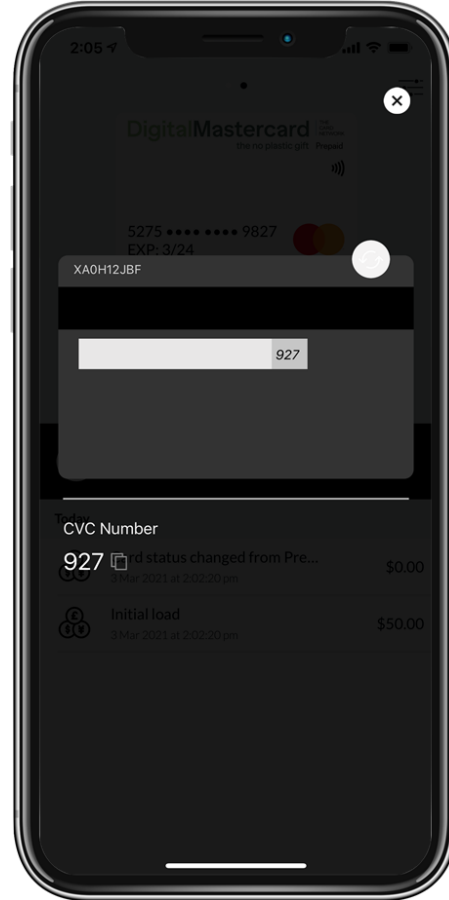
2:05

DigitalMastercard
the no plastic gift · Prepaid

5275 •••• •••• 9827
EXP: 3/24

XA0H12JBF

927

Today

CVC Number
927

Card status changed from Pre...
3 Mar 2021 at 2:02:20 pm
$0.00

Initial load
3 Mar 2021 at 2:02:20 pm
$50.00